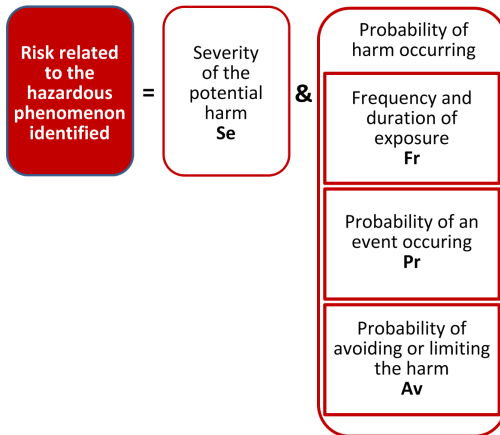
Risk related to the hazardous phenomenon identified

=

Severity of the potential harm
Se

&

Probability of harm occurring

Frequency and duration of exposure
Fr

Probability of an event occuring
Pr

Probability of avoiding or limiting the harm
Av